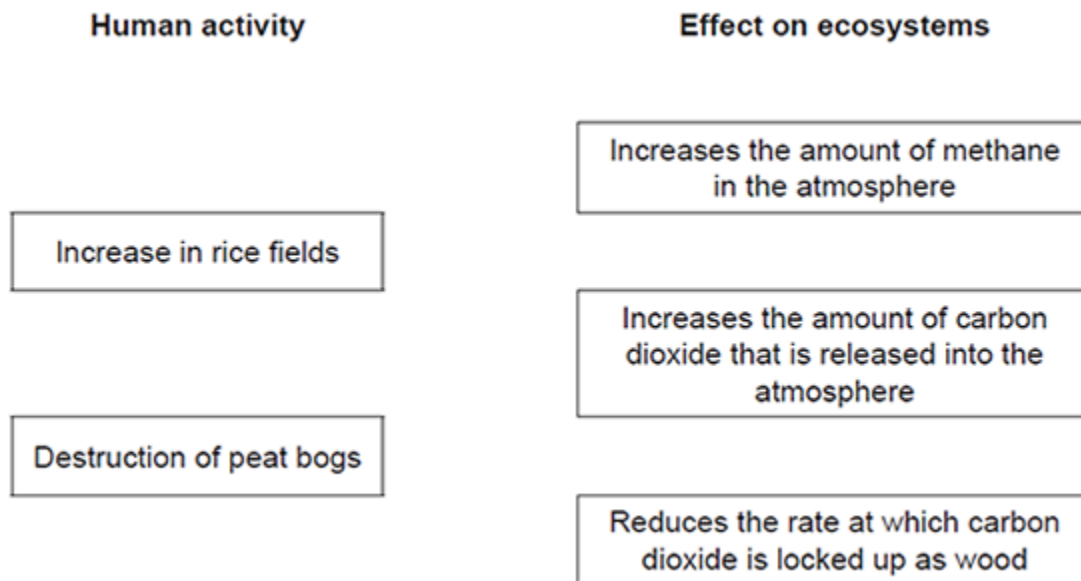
Human activity

Increase in rice fields

Destruction of peat bogs

Effect on ecosystems

Increases the amount of methane in the atmosphere

Increases the amount of carbon dioxide that is released into the atmosphere

Reduces the rate at which carbon dioxide is locked up as wood